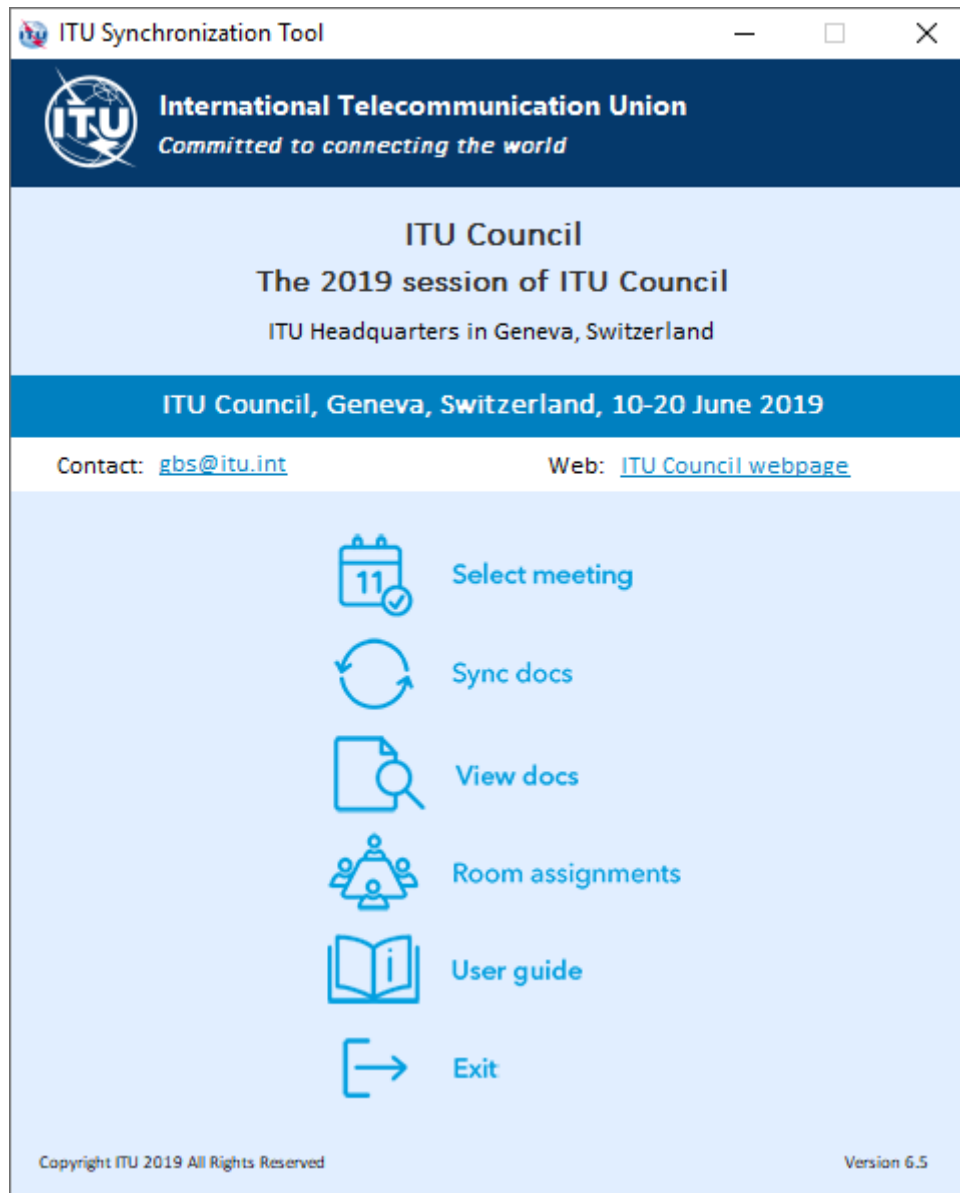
ITU Synchronization Tool

ITU

International Telecommunication Union
Committed to connecting the world

ITU Council
The 2019 session of ITU Council
ITU Headquarters in Geneva, Switzerland

ITU Council, Geneva, Switzerland, 10-20 June 2019

Contact: gbs@itu.int

Web: ITU Council webpage

11

Select meeting

Sync docs

View docs

Room assignments

User guide

Exit

Copyright ITU 2019 All Rights Reserved

Version 6.5